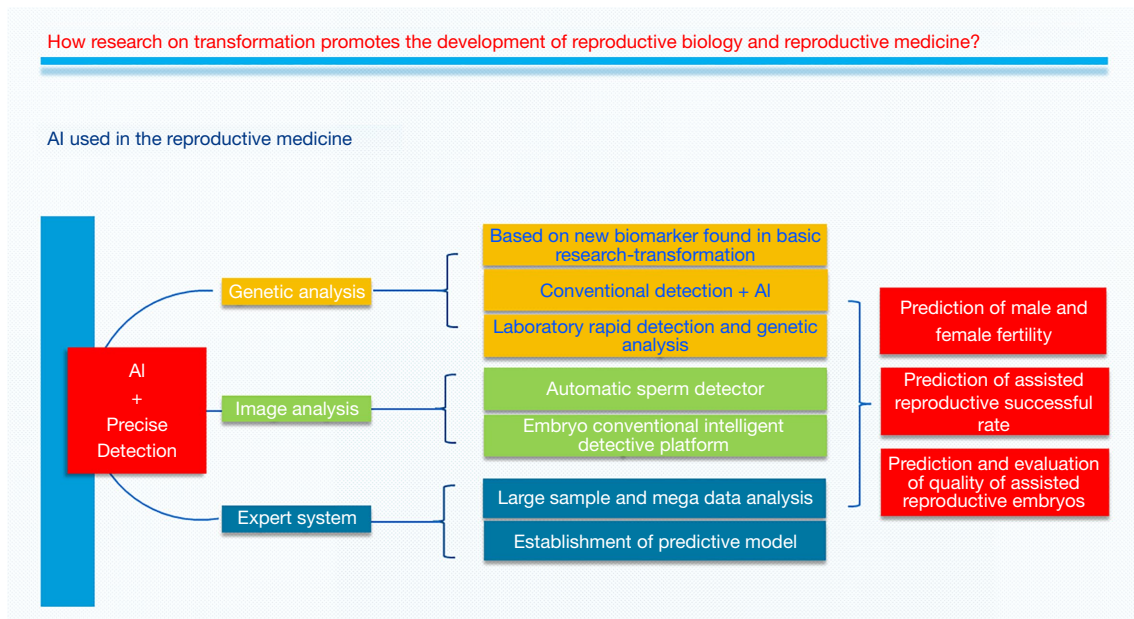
How research on transformation promotes the development of reproductive biology and reproductive medicine?

AI used in the reproductive medicine

AI
+
Precise
Detection

Genetic analysis

Image analysis

Expert system

Based on new biomarker found in basic research-transformation

Conventional detection + AI

Laboratory rapid detection and genetic analysis

Automatic sperm detector

Embryo conventional intelligent detective platform

Large sample and mega data analysis

Establishment of predictive model

Prediction of male and female fertility

Prediction of assisted reproductive successful rate

Prediction and evaluation of quality of assisted reproductive embryos